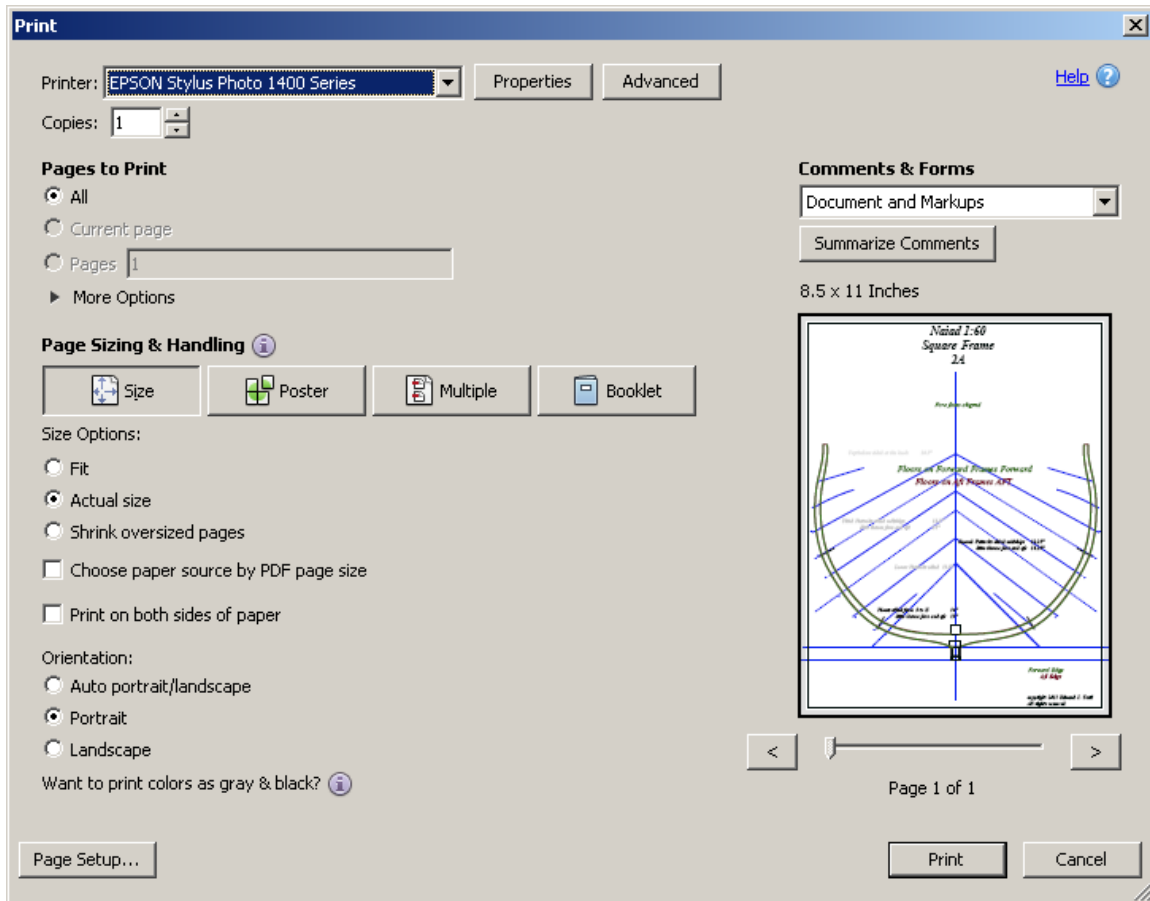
Print

Printer: EPSON Stylus Photo 1400 Series Properties Advanced

Help

Copies: 1

Pages to Print

All

Current page

Pages 1

More Options

Page Sizing & Handling

Size Poster Multiple Booklet

Size Options:

Fit

Actual size

Shrink oversized pages

Choose paper source by PDF page size

Print on both sides of paper

Orientation:

Auto portrait/landscape

Portrait

Landscape

Want to print colors as gray & black?

Comments & Forms

Document and Markups

Summarize Comments

8.5 x 11 Inches

Naiad 1:60
Square Frame
2A

Floors on Forward Frames Forward
Floors on Aft Frames AFT

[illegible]

Forward Edge
Aft Edge

<

>

Page 1 of 1

Page Setup...

Print

Cancel